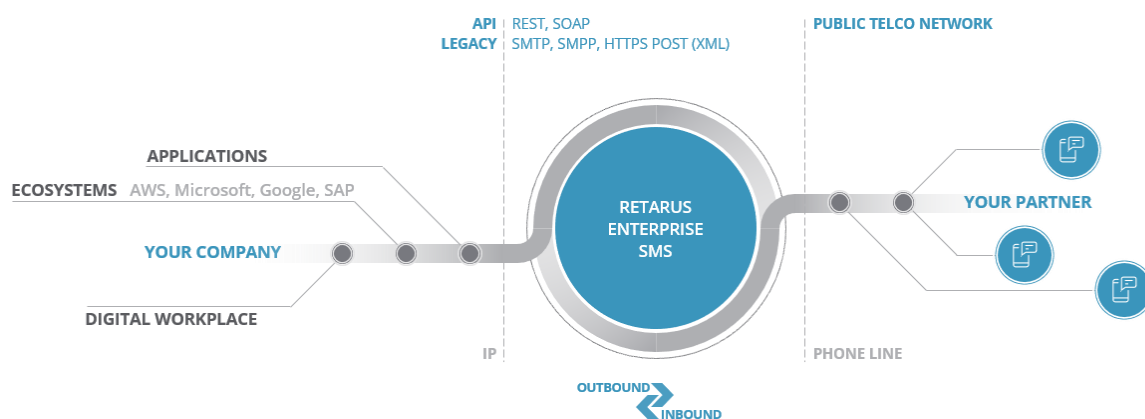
API REST, SOAP
LEGACY SMTP, SMPP, HTTPS POST (XML)

PUBLIC TELCO NETWORK

APPLICATIONS

ECOSYSTEMS AWS, Microsoft, Google, SAP

YOUR COMPANY

DIGITAL WORKPLACE

RETARUS ENTERPRISE SMS

YOUR PARTNER

IP

PHONE LINE

OUTBOUND
INBOUND